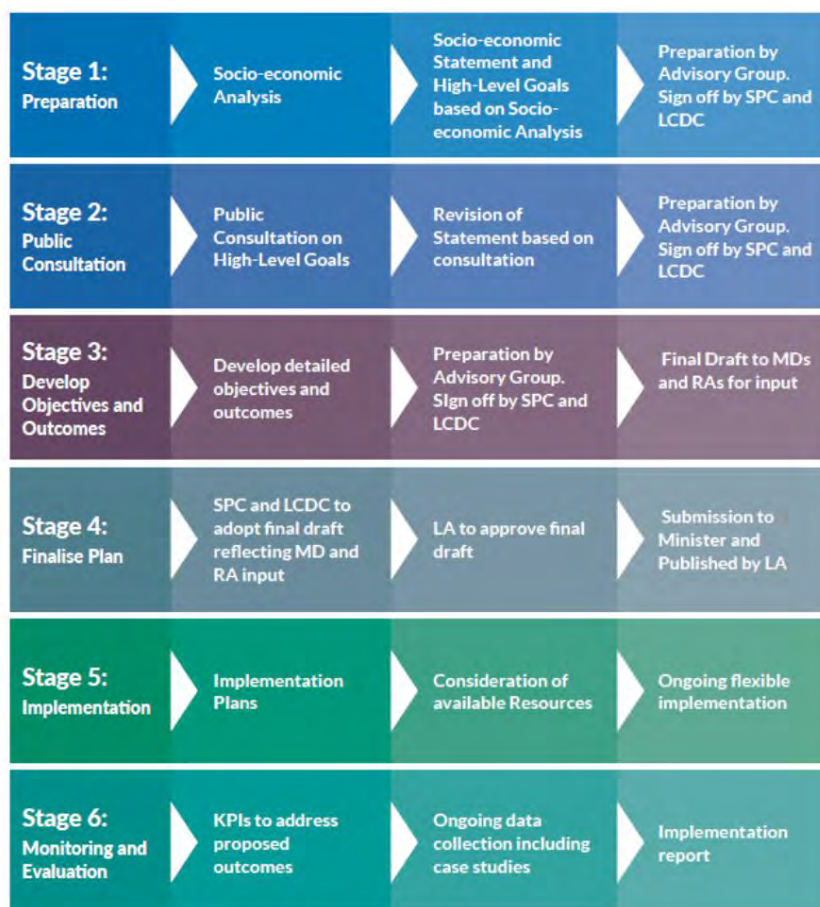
Stage 1:
Preparation

Socio-economic Analysis

Socio-economic Statement and High-Level Goals based on Socio-economic Analysis

Preparation by Advisory Group. Sign off by SPC and LCDC

Stage 2:
Public Consultation

Public Consultation on High-Level Goals

Revision of Statement based on consultation

Preparation by Advisory Group. Sign off by SPC and LCDC

Stage 3:
Develop Objectives and Outcomes

Develop detailed objectives and outcomes

Preparation by Advisory Group. SIgn off by SPC and LCDC

Final Draft to MDs and RAs for input

Stage 4:
Finalise Plan

SPC and LCDC to adopt final draft reflecting MD and RA input

LA to approve final draft

Submission to Minister and Published by LA

Stage 5:
Implementation

Implementation Plans

Consideration of available Resources

Ongoing flexible implementation

Stage 6:
Monitoring and Evaluation

KPIs to address proposed outcomes

Ongoing data collection including case studies

Implementation report